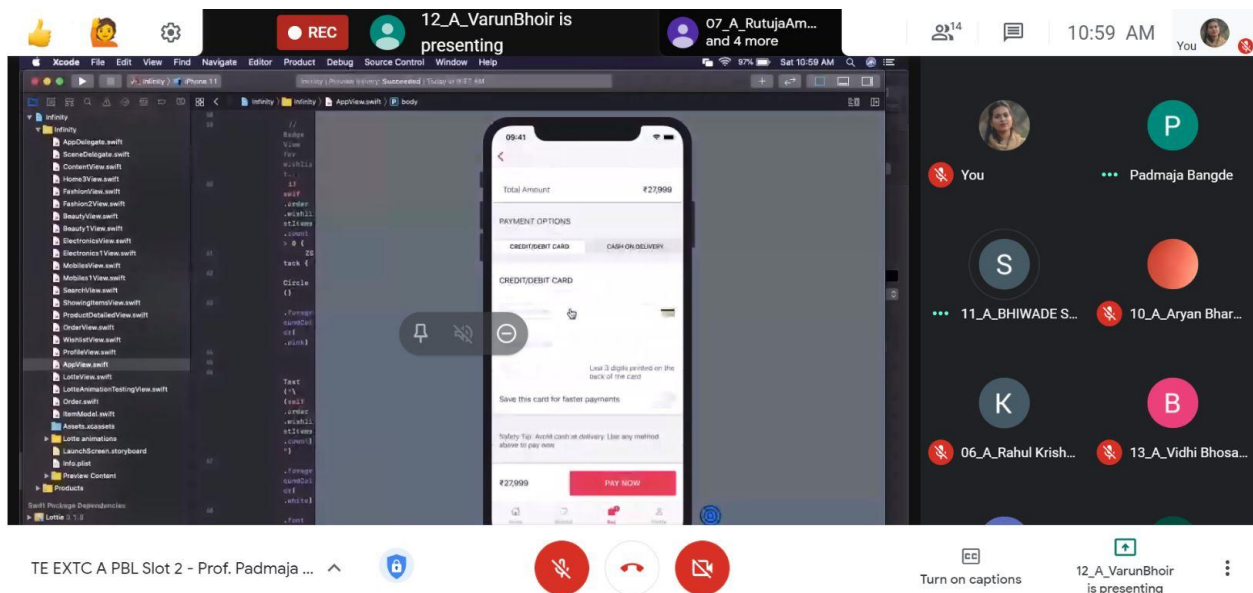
REC
12_A_VarunBhoir is presenting
07_A_RutujaAm... and 4 more
14
10:59 AM
You

Xcode File Edit View Find Navigate Editor Product Debug Source Control Window Help
97% Sat 10:59 AM
Infinity iPhone 11
Infinity | Preview Infinity: Succeeded | Today at 9:57 AM
Infinity > Infinity > AppView.swift > body

Infinity
Infinity
AppDelegate.swift
SceneDelegate.swift
ContentView.swift
Home3View.swift
FashionView.swift
Fashion2View.swift
BeautyView.swift
Beauty1View.swift
ElectronicsView.swift
Electronics1View.swift
MobilesView.swift
Mobiles1View.swift
SearchView.swift
ShowingItemsView.swift
ProductDetailedView.swift
OrderView.swift
WishlistView.swift
ProfileView.swift
AppView.swift
LotteView.swift
LotteAnimationTestingView.swift
Order.swift
ItemModel.swift
Assets.xcassets
Lotte animations
LaunchScreen.storyboard
Info.plist
Preview Content
Products
Swift Package Dependencies
Lottie 3.1.8

//
Badge
View
for
wishli
...
if
self
.order
.wishli
stItem
.count
> 0 {
ZS
tack {
Circle
()
.foregr
oundCol
or
(.pink)
Text
("\
(self
.order
.wishli
stItem
.count)
")
.foregr
oundCol
or
(.white)
.font

09:41
Total Amount ₹27,999
PAYMENT OPTIONS
CREDIT/DEBIT CARD
CASH ON DELIVERY
CREDIT/DEBIT CARD
Last 3 digits printed on the back of the card
Save this card for faster payments
Safety Tip: Avoid cash at delivery. Use any method above to pay now
₹27,999
PAY NOW

You
Padmaja Bangde
11_A_BHIWADE S...
10_A_Aryan Bhar...
06_A_Rahul Krish...
13_A_Vidhi Bhosa...

TE EXTC A PBL Slot 2 - Prof. Padmaja ...
Turn on captions
12_A_VarunBhoir is presenting